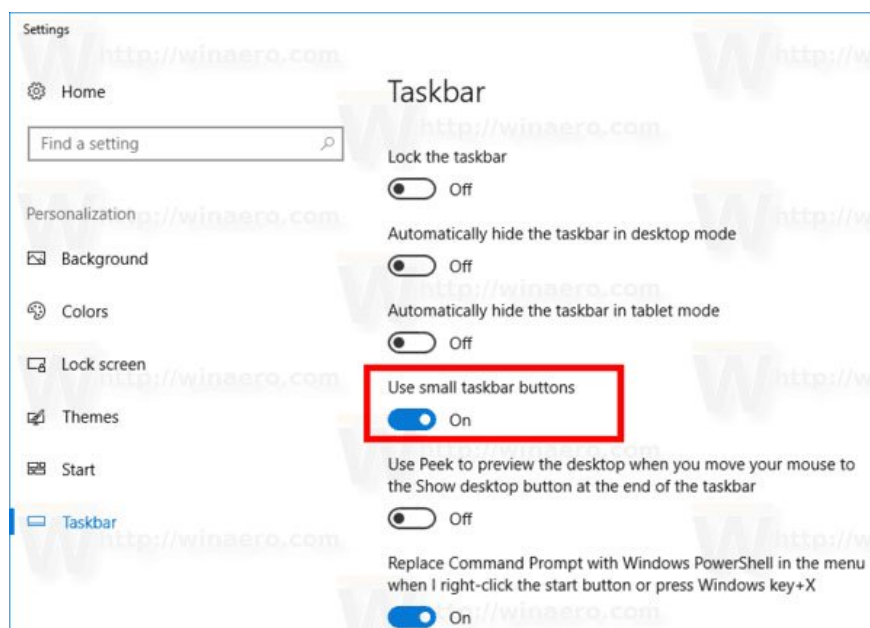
Settings

Home

Find a setting

Personalization

Background

Colors

Lock screen

Themes

Start

Taskbar

Taskbar

Lock the taskbar

Off

Automatically hide the taskbar in desktop mode

Off

Automatically hide the taskbar in tablet mode

Off

Use small taskbar buttons

On

Use Peek to preview the desktop when you move your mouse to the Show desktop button at the end of the taskbar

Off

Replace Command Prompt with Windows PowerShell in the menu when I right-click the start button or press Windows key+X

On

http://winaero.com